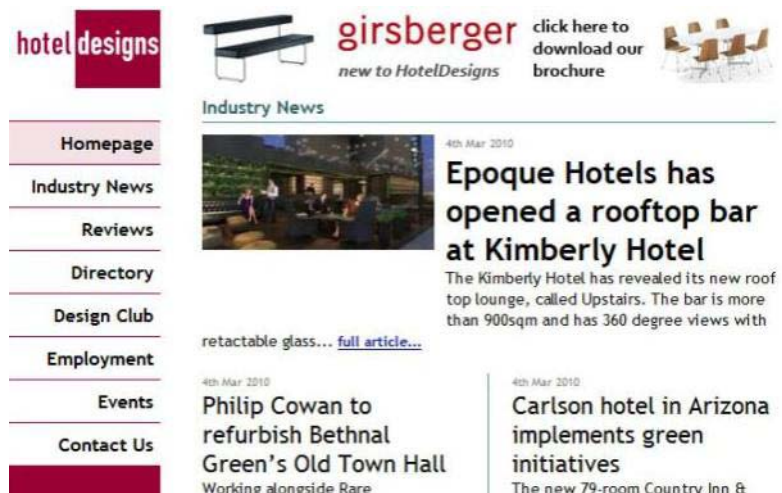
hotel designs

girsberger
new to HotelDesigns

click here to download our brochure

Industry News

Homepage
Industry News
Reviews
Directory
Design Club
Employment
Events
Contact Us

4th Mar 2010

Epoque Hotels has opened a rooftop bar at Kimberly Hotel

The Kimberly Hotel has revealed its new roof top lounge, called Upstairs. The bar is more than 900sqm and has 360 degree views with retactable glass... full article...

4th Mar 2010

Philip Cowan to refurbish Bethnal Green's Old Town Hall

Working alongside Rare

4th Mar 2010

Carlson hotel in Arizona implements green initiatives

The new 79-room Country Inn &